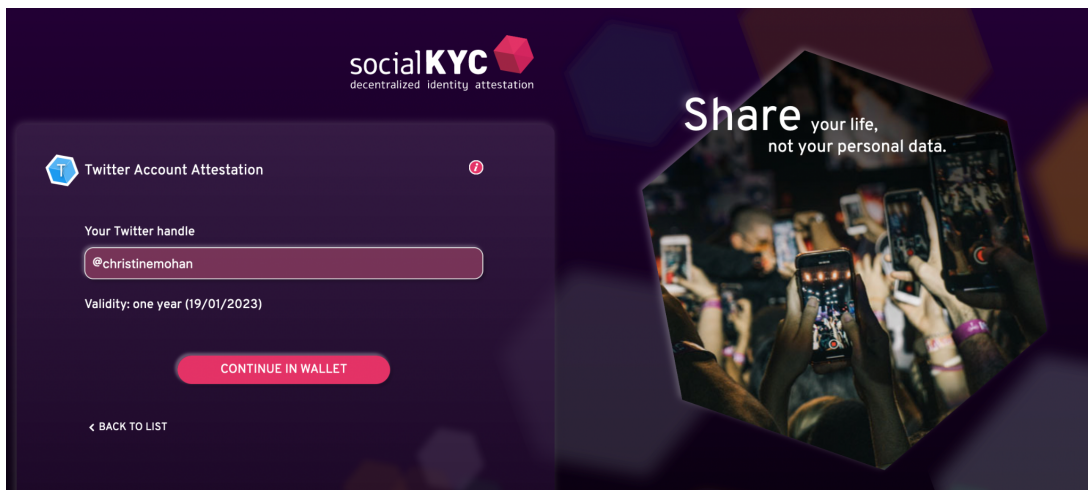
socialKYC
decentralized identity attestation

T Twitter Account Attestation

i

Your Twitter handle

@christinemohan

Validity: one year (19/01/2023)

CONTINUE IN WALLET

< BACK TO LIST

Share your life,
not your personal data.